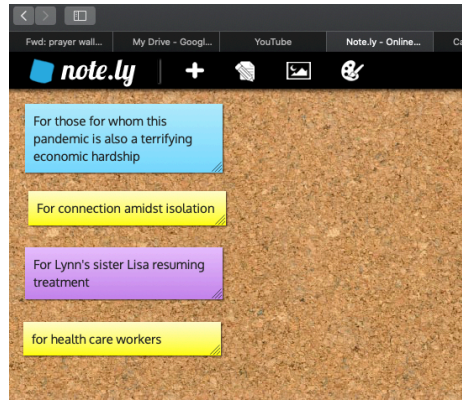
Fwd: prayer wall...
My Drive - Googl...
YouTube
Note.ly - Online...
Ca

note.ly

For those for whom this pandemic is also a terrifying economic hardship

For connection amidst isolation

For Lynn's sister Lisa resuming treatment

for health care workers